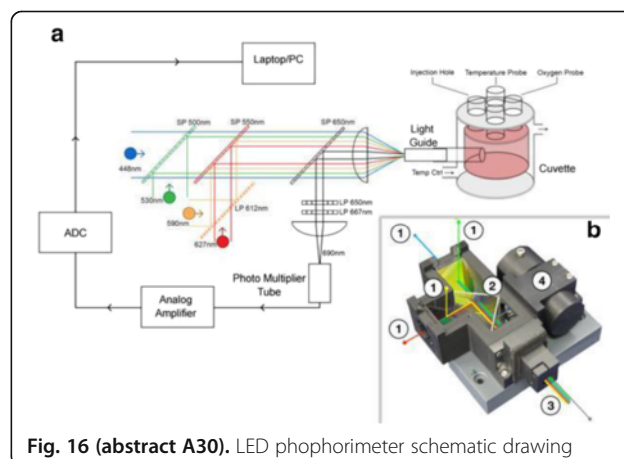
a

Laptop/PC

Injection Hole Temperature Probe Oxygen Probe

SP 500nm SP 550nm SP 650nm

Light Guide

448nm

Temp Ctrl

Cuvette

530nm

590nm

LP 612nm

627nm

LP 650nm
LP 667nm

690nm

ADC

Photo Multiplier Tube

Analog Amplifier

b

1 1 1 2 4 1 3

**Fig. 16 (abstract A30).** LED phophorimeter schematic drawing